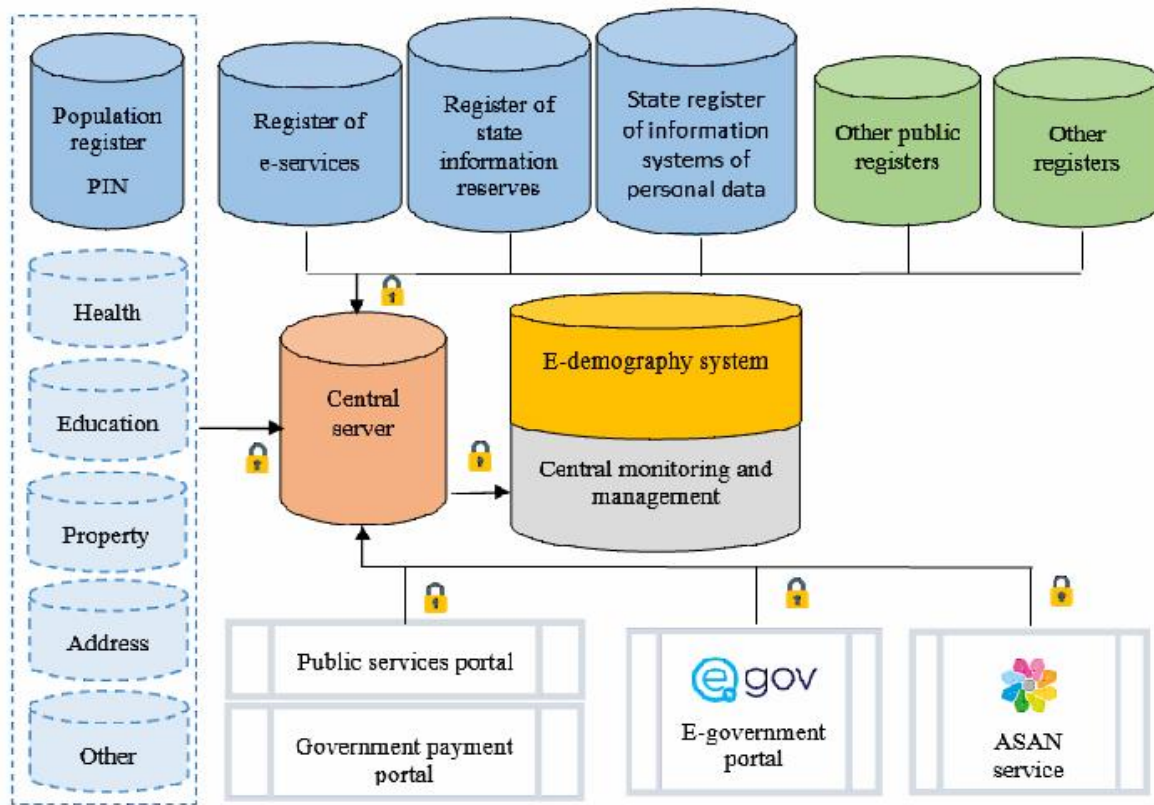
Population register
PIN

Health

Education

Property

Address

Other

Register of e-services

Register of state information reserves

State register of information systems of personal data

Other public registers

Other registers

Central server

E-demography system

Central monitoring and management

Public services portal

Government payment portal

egov

E-government portal

ASAN service